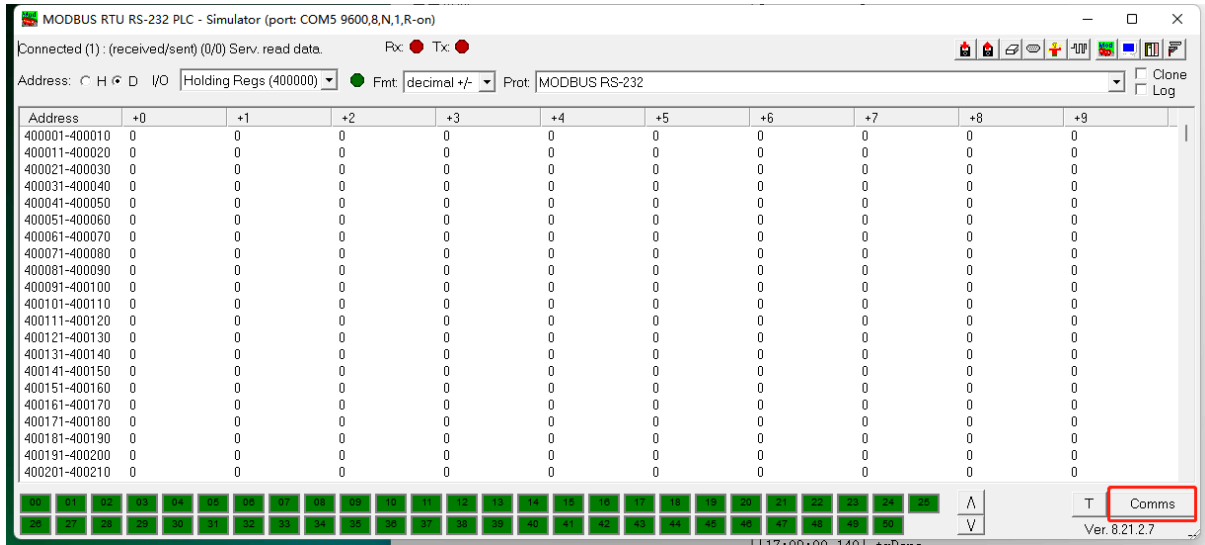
MODBUS RTU RS-232 PLC - Simulator (port: COM5 9600,8,N,1,R-on)

Connected (1) : (received/sent) (0/0) Serv. read data.    Rx: Tx:

Address: H D I/O Holding Regs (400000) Fmt: decimal +/- Prot: MODBUS RS-232    Clone Log

| Address | +0 | +1 | +2 | +3 | +4 | +5 | +6 | +7 | +8 | +9 |
|---|---|---|---|---|---|---|---|---|---|---|
| 400001-400010 | 0 | 0 | 0 | 0 | 0 | 0 | 0 | 0 | 0 | 0 |
| 400011-400020 | 0 | 0 | 0 | 0 | 0 | 0 | 0 | 0 | 0 | 0 |
| 400021-400030 | 0 | 0 | 0 | 0 | 0 | 0 | 0 | 0 | 0 | 0 |
| 400031-400040 | 0 | 0 | 0 | 0 | 0 | 0 | 0 | 0 | 0 | 0 |
| 400041-400050 | 0 | 0 | 0 | 0 | 0 | 0 | 0 | 0 | 0 | 0 |
| 400051-400060 | 0 | 0 | 0 | 0 | 0 | 0 | 0 | 0 | 0 | 0 |
| 400061-400070 | 0 | 0 | 0 | 0 | 0 | 0 | 0 | 0 | 0 | 0 |
| 400071-400080 | 0 | 0 | 0 | 0 | 0 | 0 | 0 | 0 | 0 | 0 |
| 400081-400090 | 0 | 0 | 0 | 0 | 0 | 0 | 0 | 0 | 0 | 0 |
| 400091-400100 | 0 | 0 | 0 | 0 | 0 | 0 | 0 | 0 | 0 | 0 |
| 400101-400110 | 0 | 0 | 0 | 0 | 0 | 0 | 0 | 0 | 0 | 0 |
| 400111-400120 | 0 | 0 | 0 | 0 | 0 | 0 | 0 | 0 | 0 | 0 |
| 400121-400130 | 0 | 0 | 0 | 0 | 0 | 0 | 0 | 0 | 0 | 0 |
| 400131-400140 | 0 | 0 | 0 | 0 | 0 | 0 | 0 | 0 | 0 | 0 |
| 400141-400150 | 0 | 0 | 0 | 0 | 0 | 0 | 0 | 0 | 0 | 0 |
| 400151-400160 | 0 | 0 | 0 | 0 | 0 | 0 | 0 | 0 | 0 | 0 |
| 400161-400170 | 0 | 0 | 0 | 0 | 0 | 0 | 0 | 0 | 0 | 0 |
| 400171-400180 | 0 | 0 | 0 | 0 | 0 | 0 | 0 | 0 | 0 | 0 |
| 400181-400190 | 0 | 0 | 0 | 0 | 0 | 0 | 0 | 0 | 0 | 0 |
| 400191-400200 | 0 | 0 | 0 | 0 | 0 | 0 | 0 | 0 | 0 | 0 |
| 400201-400210 | 0 | 0 | 0 | 0 | 0 | 0 | 0 | 0 | 0 | 0 |

00 01 02 03 04 05 06 07 08 09 10 11 12 13 14 15 16 17 18 19 20 21 22 23 24 25
26 27 28 29 30 31 32 33 34 35 36 37 38 39 40 41 42 43 44 45 46 47 48 49 50

Λ V T Comms
Ver. 8.21.2.7